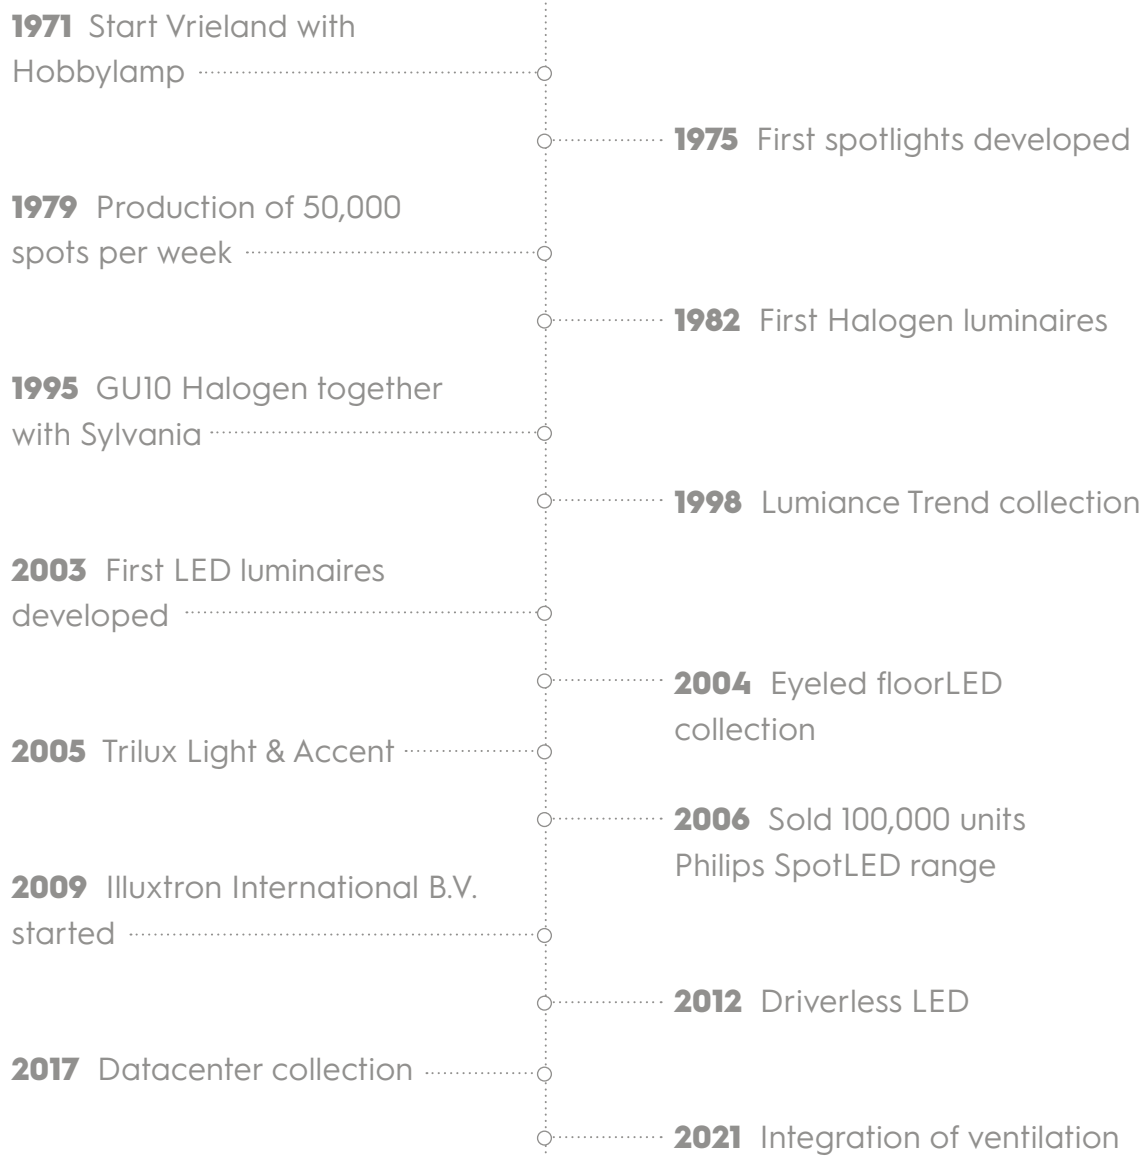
**1971** Start Vrieland with Hobbylamp

**1975** First spotlights developed

**1979** Production of 50,000 spots per week

**1982** First Halogen luminaires

**1995** GU10 Halogen together with Sylvania

**1998** Lumiance Trend collection

**2003** First LED luminaires developed

**2004** Eyeled floorLED collection

**2005** Trilux Light & Accent

**2006** Sold 100,000 units Philips SpotLED range

**2009** Illuxtron International B.V. started

**2012** Driverless LED

**2017** Datacenter collection

**2021** Integration of ventilation